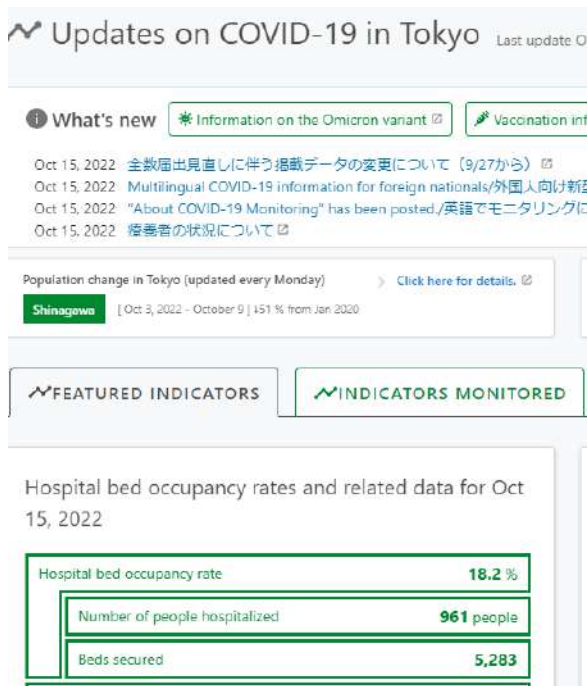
Updates on COVID-19 in Tokyo Last update O

What's new  Information on the Omicron variant  Vaccination inf

Oct 15, 2022 全数届出見直しに伴う掲載データの変更について（9/27から）
Oct 15, 2022 Multilingual COVID-19 information for foreign nationals/外国人向け新
Oct 15, 2022 "About COVID-19 Monitoring" has been posted./英語でモニタリングに
Oct 15, 2022 療養者の状況について

Population change in Tokyo (updated every Monday)  Click here for details.
Shinagawa  [Oct 3, 2022 - October 9 | 151 % from Jan 2020

FEATURED INDICATORS  INDICATORS MONITORED

Hospital bed occupancy rates and related data for Oct 15, 2022

| Hospital bed occupancy rate | 18.2 % |
|---|---|
| Number of people hospitalized | 961 people |
| Beds secured | 5,283 |